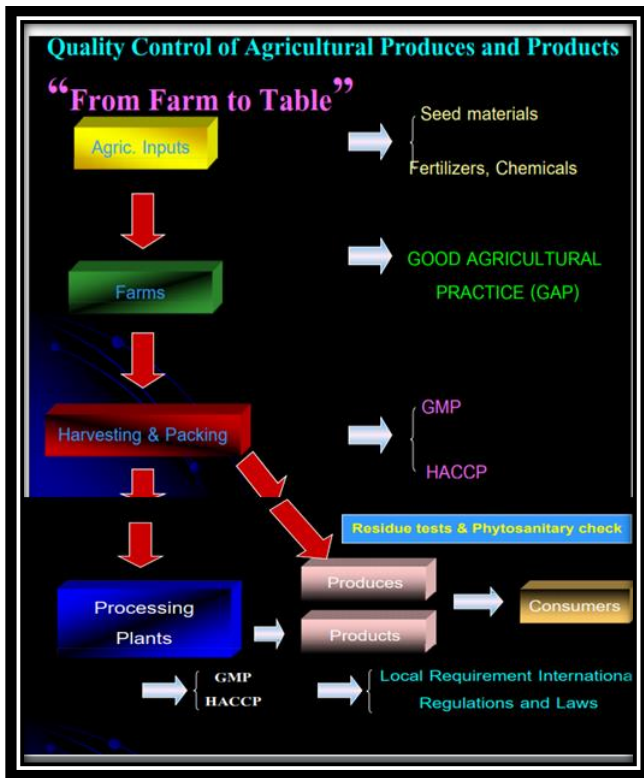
Quality Control of Agricultural Produces and Products

"From Farm to Table"

Agric. Inputs

Seed materials

Fertilizers, Chemicals

Farms

GOOD AGRICULTURAL PRACTICE (GAP)

Harvesting & Packing

GMP

HACCP

Residue tests & Phytosanitary check

Processing Plants

Produces

Products

Consumers

GMP

HACCP

Local Requirement Internationa

Regulations and Laws